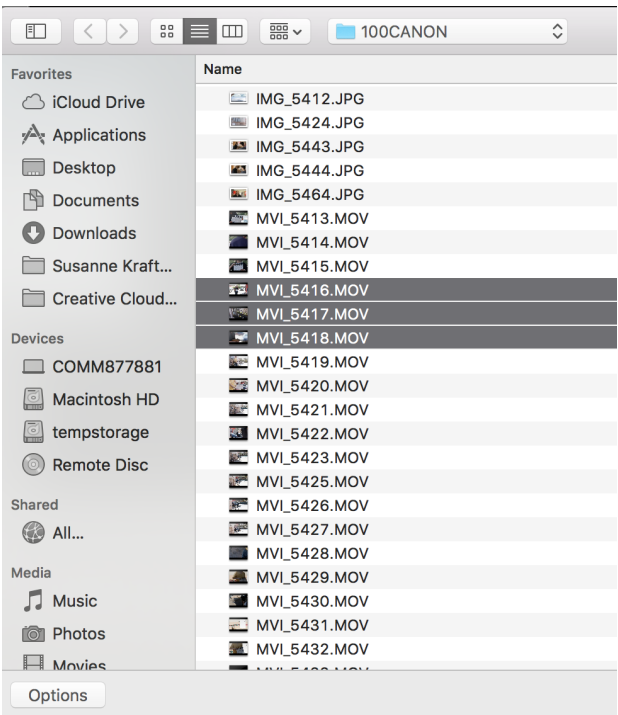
100CANON

Favorites
iCloud Drive
Applications
Desktop
Documents
Downloads
Susanne Kraft...
Creative Cloud...

Devices
COMM877881
Macintosh HD
tempstorage
Remote Disc

Shared
All...

Media
Music
Photos
Movies

Name
IMG_5412.JPG
IMG_5424.JPG
IMG_5443.JPG
IMG_5444.JPG
IMG_5464.JPG
MVI_5413.MOV
MVI_5414.MOV
MVI_5415.MOV
MVI_5416.MOV
MVI_5417.MOV
MVI_5418.MOV
MVI_5419.MOV
MVI_5420.MOV
MVI_5421.MOV
MVI_5422.MOV
MVI_5423.MOV
MVI_5425.MOV
MVI_5426.MOV
MVI_5427.MOV
MVI_5428.MOV
MVI_5429.MOV
MVI_5430.MOV
MVI_5431.MOV
MVI_5432.MOV
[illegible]

Options